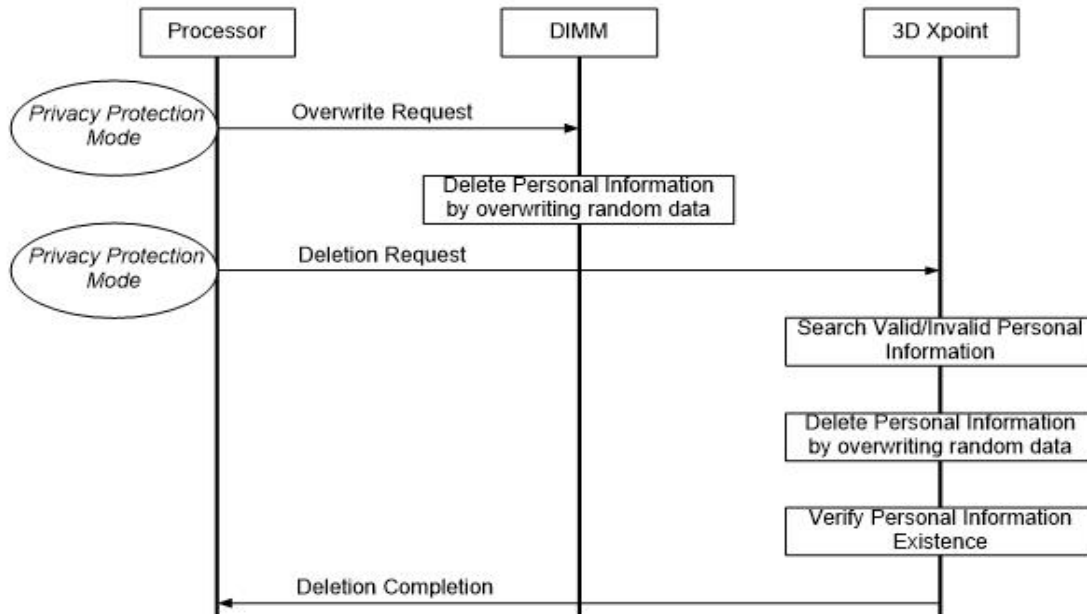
Processor

DIMM

3D Xpoint

Privacy Protection Mode

Overwrite Request

Delete Personal Information by overwriting random data

Privacy Protection Mode

Deletion Request

Search Valid/Invalid Personal Information

Delete Personal Information by overwriting random data

Verify Personal Information Existence

Deletion Completion